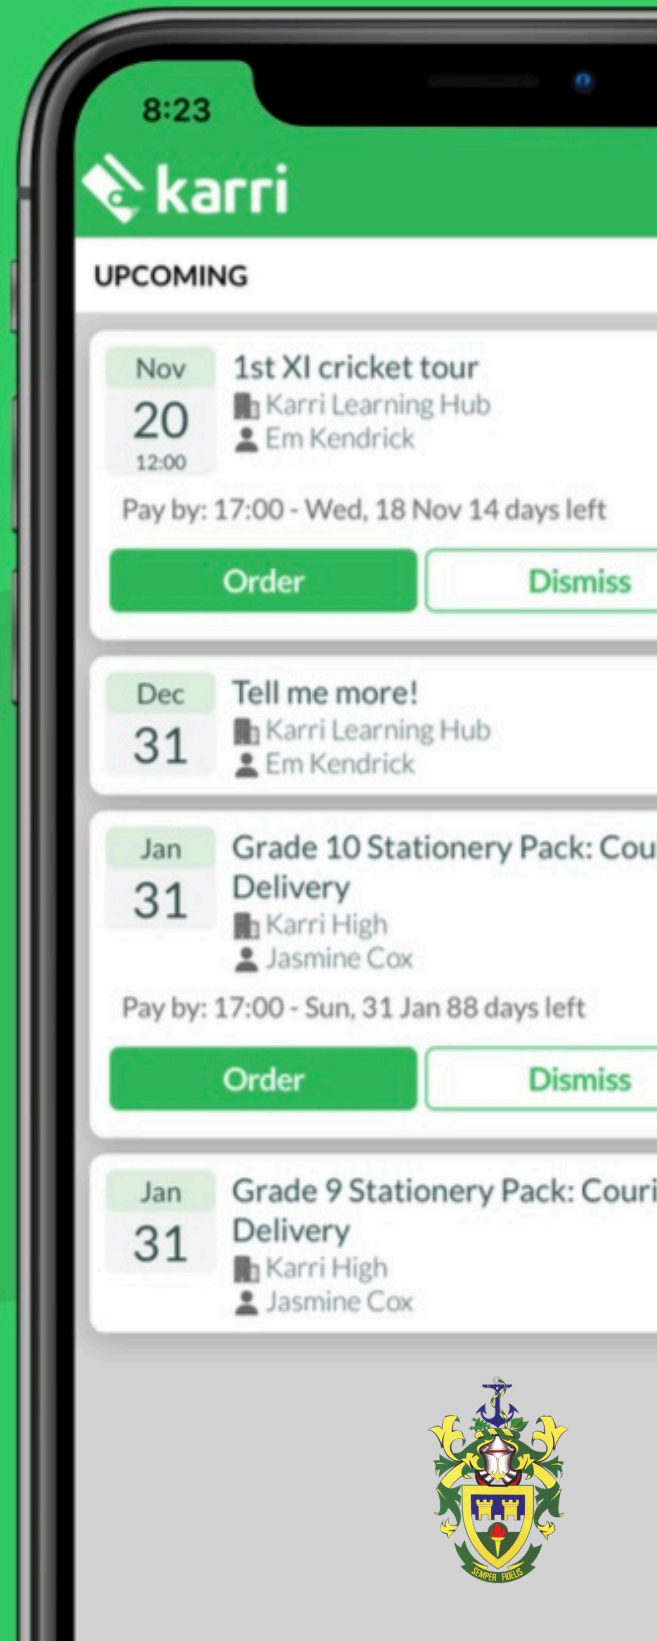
8:23

karri

UPCOMING

Nov
20
12:00

1st XI cricket tour
Karri Learning Hub
Em Kendrick

Pay by: 17:00 - Wed, 18 Nov 14 days left

Order

Dismiss

Dec
31

Tell me more!
Karri Learning Hub
Em Kendrick

Jan
31

Grade 10 Stationery Pack: Cou
Delivery
Karri High
Jasmine Cox

Pay by: 17:00 - Sun, 31 Jan 88 days left

Order

Dismiss

Jan
31

Grade 9 Stationery Pack: Couri
Delivery
Karri High
Jasmine Cox

SEMPER FIDELIS